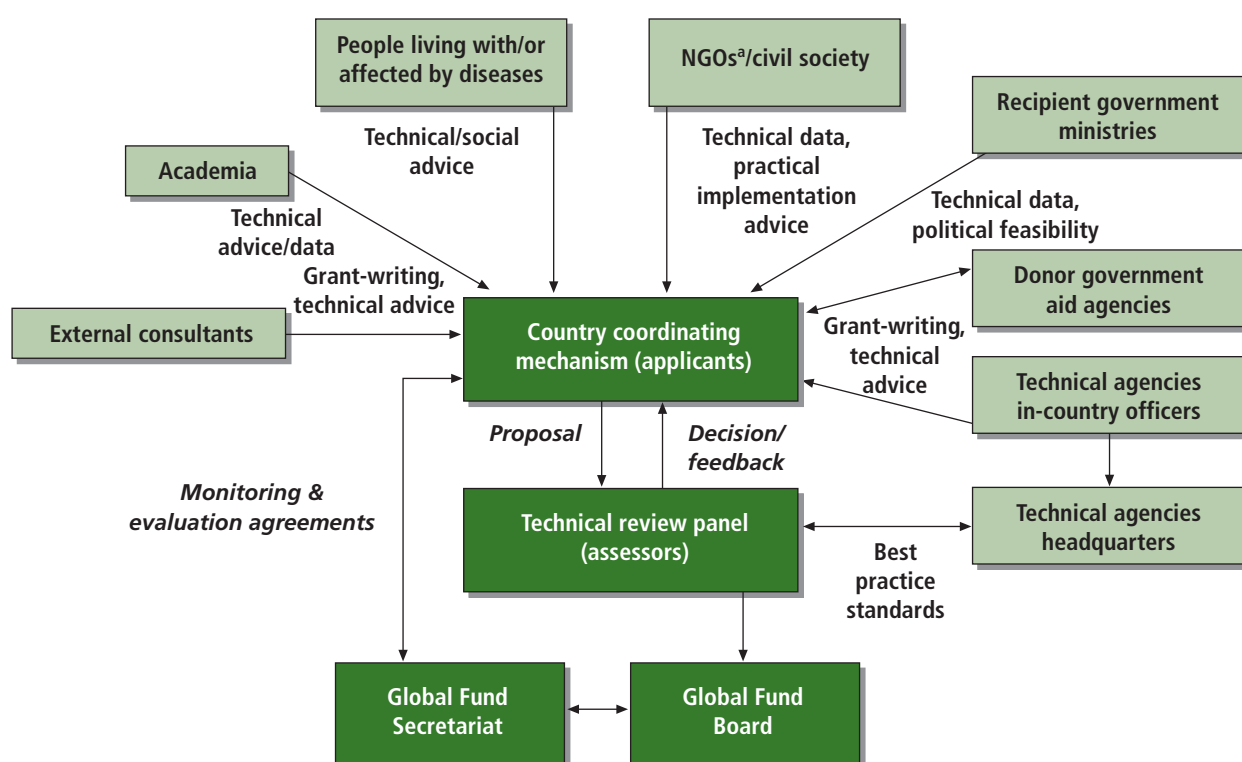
People living with/or affected by diseases

NGOs$^{a}$/civil society

Recipient government ministries

Academia

Technical/social advice

Technical data, practical implementation advice

Technical data, political feasibility

Technical advice/data

Grant-writing, technical advice

Donor government aid agencies

External consultants

Country coordinating mechanism (applicants)

Grant-writing, technical advice

Technical agencies in-country officers

Proposal

Decision/ feedback

Monitoring & evaluation agreements

Technical review panel (assessors)

Technical agencies headquarters

Best practice standards

Global Fund Secretariat

Global Fund Board